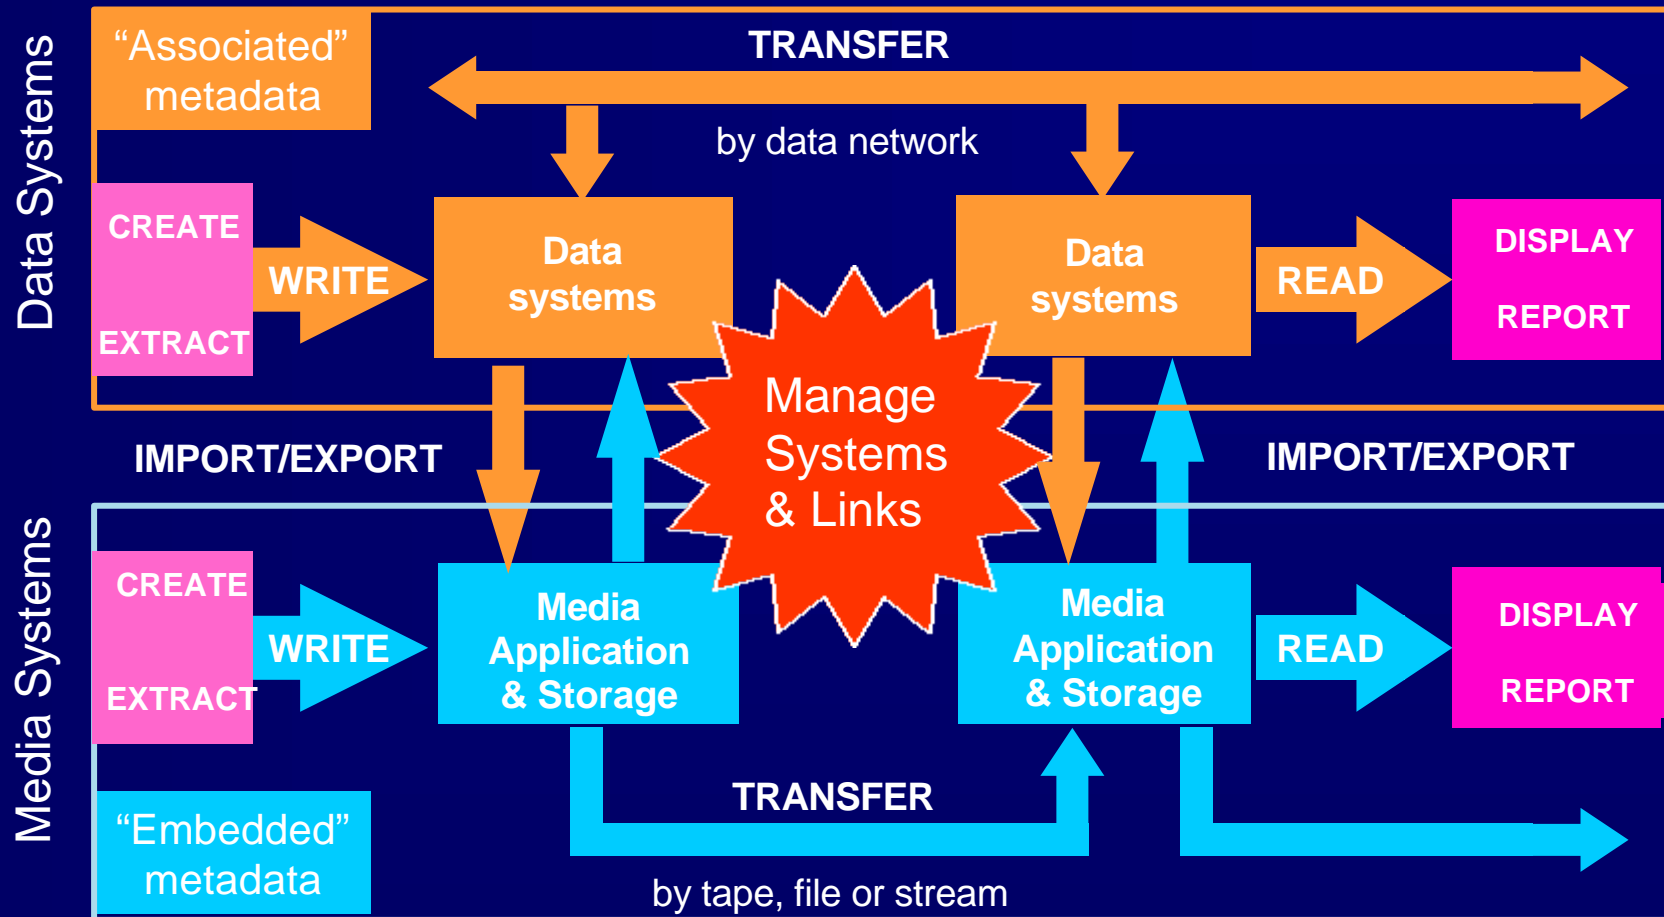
Data Systems

“Associated” metadata

TRANSFER

by data network

CREATE

EXTRACT

WRITE

Data systems

Data systems

READ

DISPLAY

REPORT

Manage Systems & Links

IMPORT/EXPORT

IMPORT/EXPORT

Media Systems

CREATE

EXTRACT

WRITE

Media Application & Storage

Media Application & Storage

READ

DISPLAY

REPORT

“Embedded” metadata

TRANSFER

by tape, file or stream